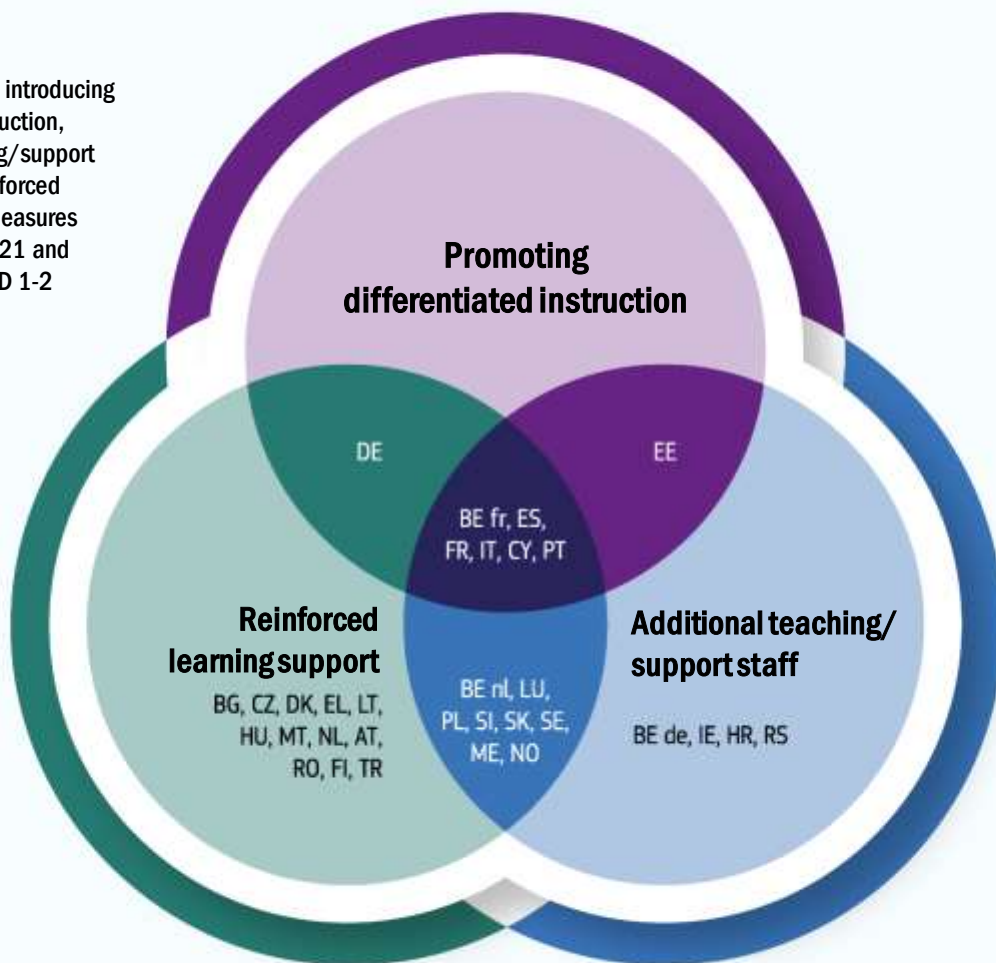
introducing
uction,
g/support
forced
easures
21 and
D 1-2

Promoting differentiated instruction

DE

EE

BE fr, ES, FR, IT, CY, PT

Reinforced learning support

BG, CZ, DK, EL, LT, HU, MT, NL, AT, RO, FI, TR

BE nl, LU, PL, SI, SK, SE, ME, NO

Additional teaching/ support staff

BE de, IE, HR, RS